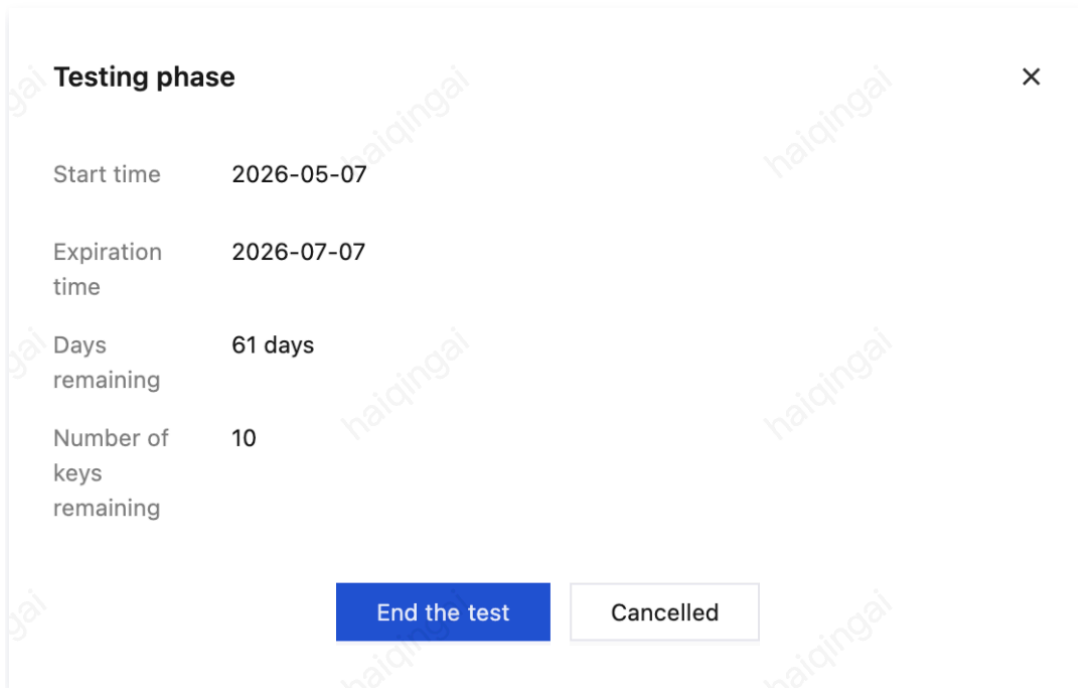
Testing phase

×

| | |
|---|---|
| Start time | 2026-05-07 |
| Expiration time | 2026-07-07 |
| Days remaining | 61 days |
| Number of keys remaining | 10 |

End the test

Cancelled

haiqingai haiqingai haiqingai haiqingai haiqingai haiqingai